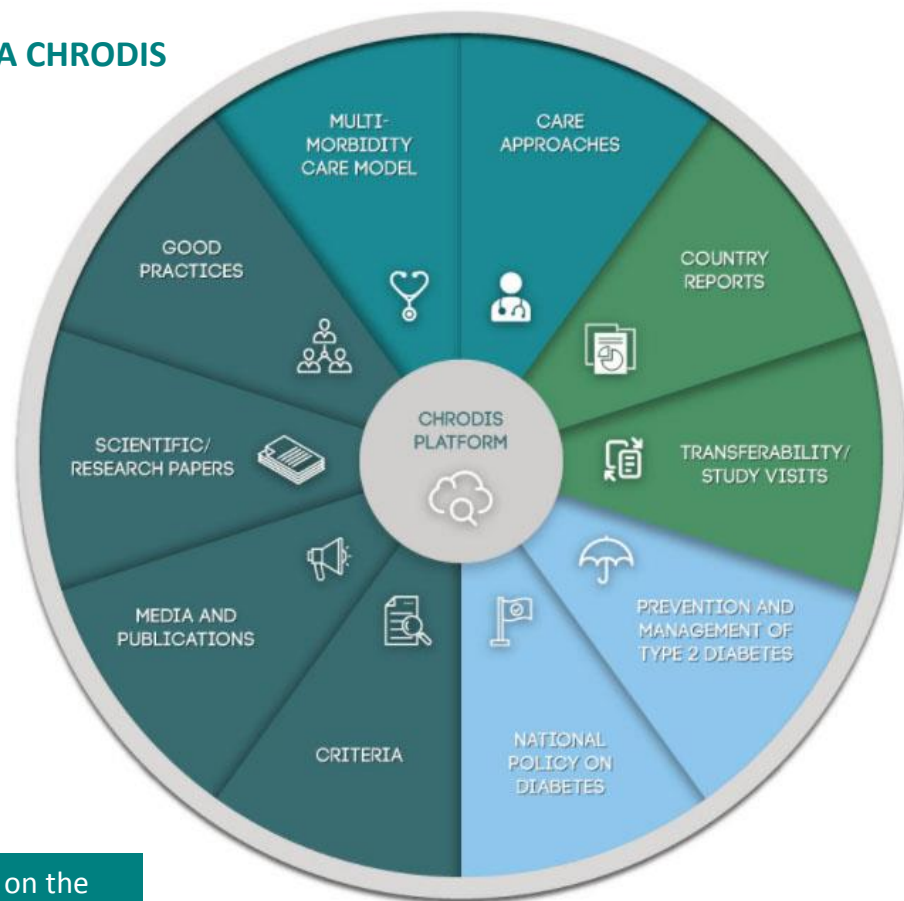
A CHRODIS

MULTI-MORBIDITY CARE MODEL

CARE APPROACHES

COUNTRY REPORTS

TRANSFERABILITY/ STUDY VISITS

PREVENTION AND MANAGEMENT OF TYPE 2 DIABETES

NATIONAL POLICY ON DIABETES

CRITERIA

MEDIA AND PUBLICATIONS

SCIENTIFIC/ RESEARCH PAPERS

GOOD PRACTICES

CHRODIS PLATFORM

on the